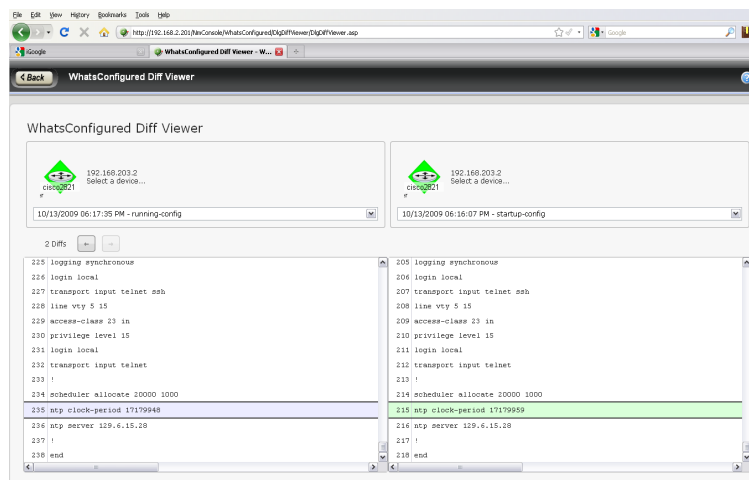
File Edit View History Bookmarks Tools Help

http://192.168.2.201/NmConsole/WhatsConfigured/DlgDiffViewer/DlgDiffViewer.asp

Google

iGoogle

WhatsConfigured Diff Viewer - W...

+

< Back WhatsConfigured Diff Viewer

WhatsConfigured Diff Viewer

cisco2821

192.168.203.2
Select a device...

10/13/2009 06:17:35 PM - running-config

cisco2821

192.168.203.2
Select a device...

10/13/2009 06:16:07 PM - startup-config

2 Diffs

225 logging synchronous
226 login local
227 transport input telnet ssh
228 line vty 5 15
229 access-class 23 in
230 privilege level 15
231 login local
232 transport input telnet
233 !
234 scheduler allocate 20000 1000
235 ntp clock-period 17179948
236 ntp server 129.6.15.28
237 !
238 end

205 logging synchronous
206 login local
207 transport input telnet ssh
208 line vty 5 15
209 access-class 23 in
210 privilege level 15
211 login local
212 transport input telnet
213 !
214 scheduler allocate 20000 1000
215 ntp clock-period 17179959
216 ntp server 129.6.15.28
217 !
218 end